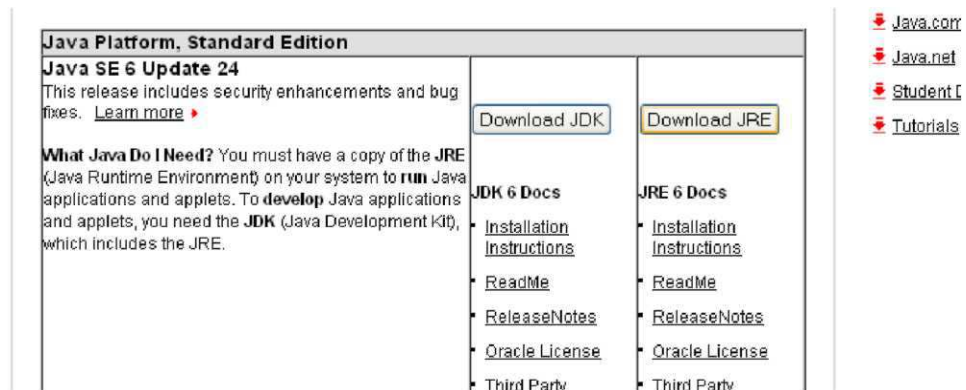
Java Platform, Standard Edition

| Java SE 6 Update 24<br>This release includes security enhancements and bug fixes. Learn more ▸<br><br>**What Java Do I Need?** You must have a copy of the **JRE** (Java Runtime Environment) on your system to **run** Java applications and applets. To **develop** Java applications and applets, you need the **JDK** (Java Development Kit), which includes the JRE. | Download JDK<br><br>JDK 6 Docs<br>• Installation Instructions<br>• ReadMe<br>• ReleaseNotes<br>• Oracle License<br>• Third Party | Download JRE<br><br>JRE 6 Docs<br>• Installation Instructions<br>• ReadMe<br>• ReleaseNotes<br>• Oracle License<br>• Third Party |
|---|---|---|

Java.com
Java.net
Student D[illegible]
Tutorials